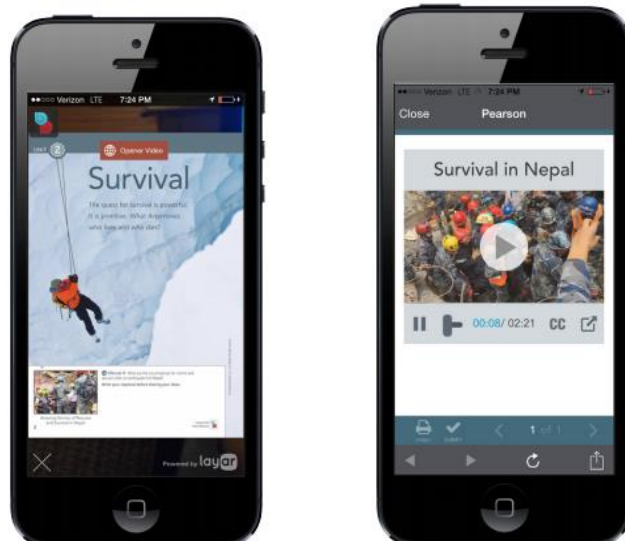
●●○○○ Verizon LTE 7:24 PM

UNIT 2

Opener Video

Survival

The quest for survival is powerful. It is primitive. What determines who lives and who dies?

Amazing Stories of Rescue and Survival in Nepal

Powered by layar

●●○○○ Verizon LTE 7:24 PM

Close Pearson

Survival in Nepal

00:08/ 02:21 CC

1 of 1